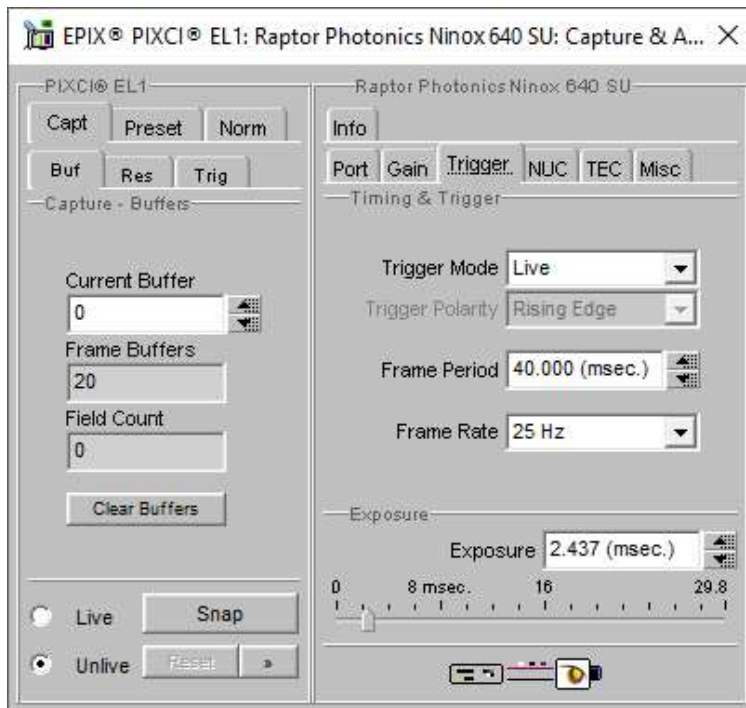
EPIX® PIXCI® EL1: Raptor Photonics Ninox 640 SU: Capture & A... ×

PIXCI® EL1

Capt Preset Norm

Buf Res Trig

Capture - Buffers

Current Buffer
0

Frame Buffers
20

Field Count
0

Clear Buffers

Live Snap

Unlive Reset »

Raptor Photonics Ninox 640 SU

Info

Port Gain Trigger NUC TEC Misc

Timing & Trigger

Trigger Mode Live

Trigger Polarity Rising Edge

Frame Period 40.000 (msec.)

Frame Rate 25 Hz

Exposure

Exposure 2.437 (msec.)

0 8 msec. 16 29.8